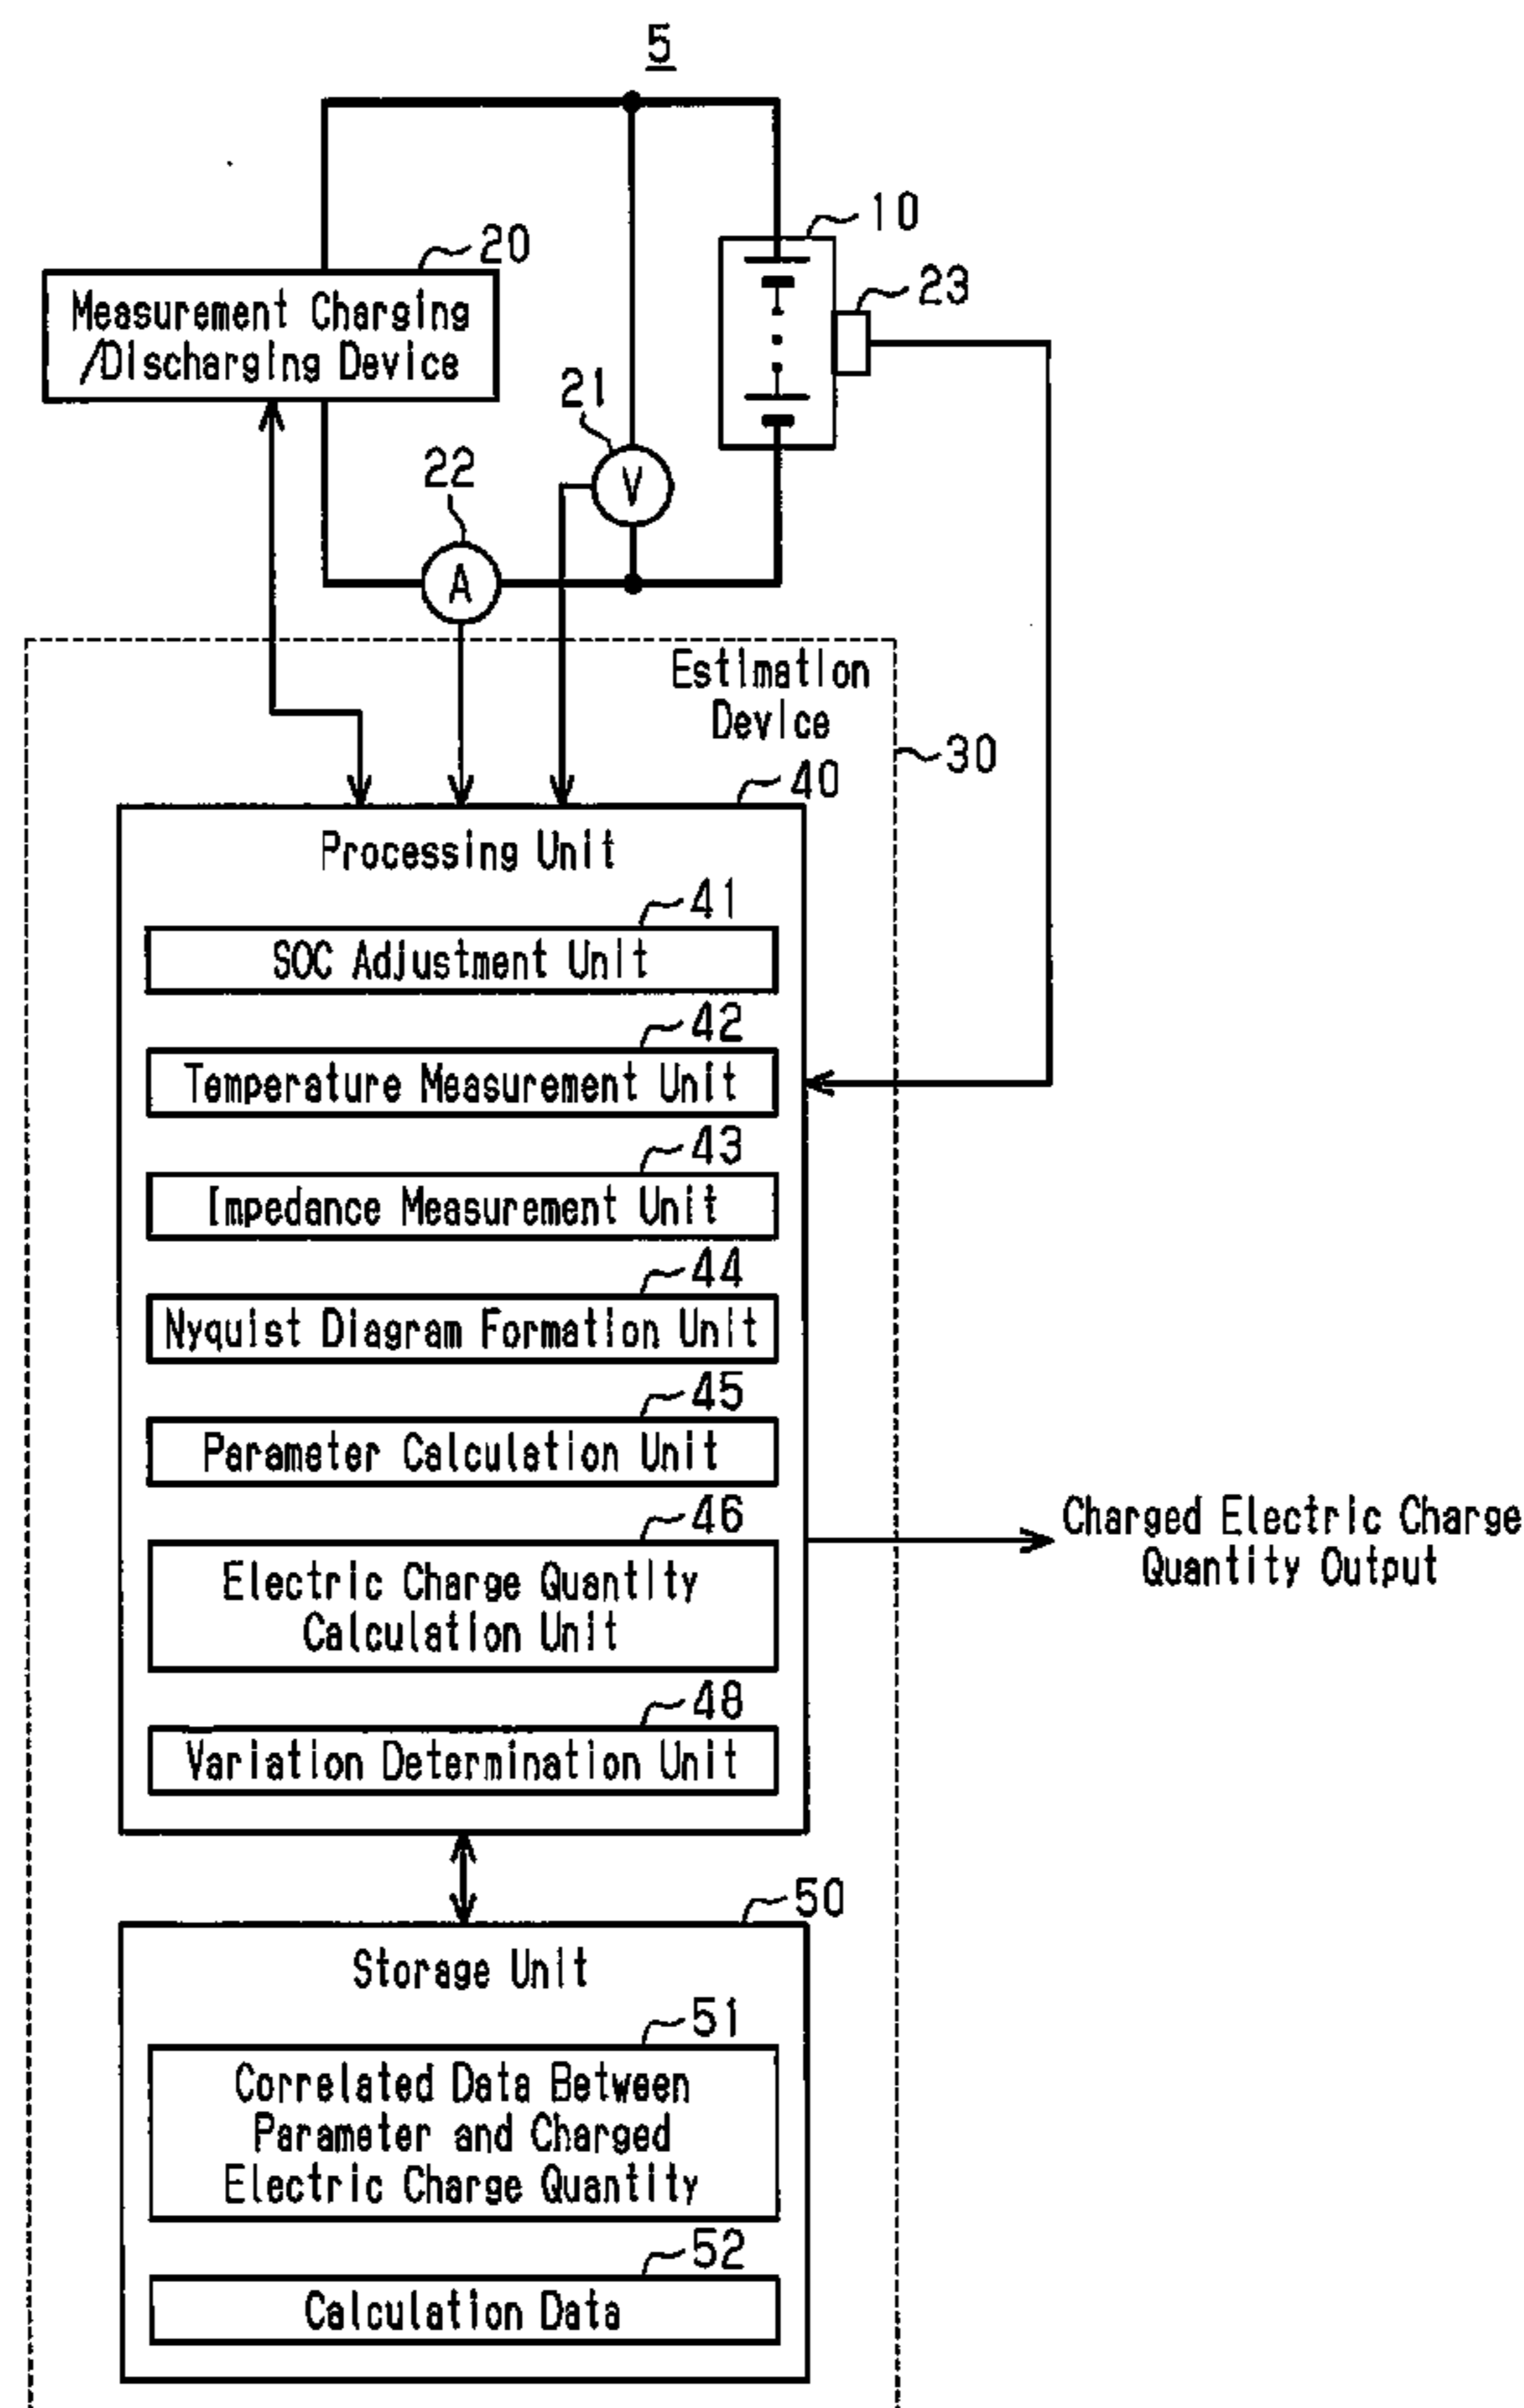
5

10

20

23

Measurement Charging /Discharging Device

21

22

V

A

Estimation Device

30

40

Processing Unit

41

SOC Adjustment Unit

42

Temperature Measurement Unit

43

Impedance Measurement Unit

44

Nyquist Diagram Formation Unit

45

Parameter Calculation Unit

46

Electric Charge Quantity Calculation Unit

Charged Electric Charge Quantity Output

48

Variation Determination Unit

50

Storage Unit

51

Correlated Data Between Parameter and Charged Electric Charge Quantity

52

Calculation Data